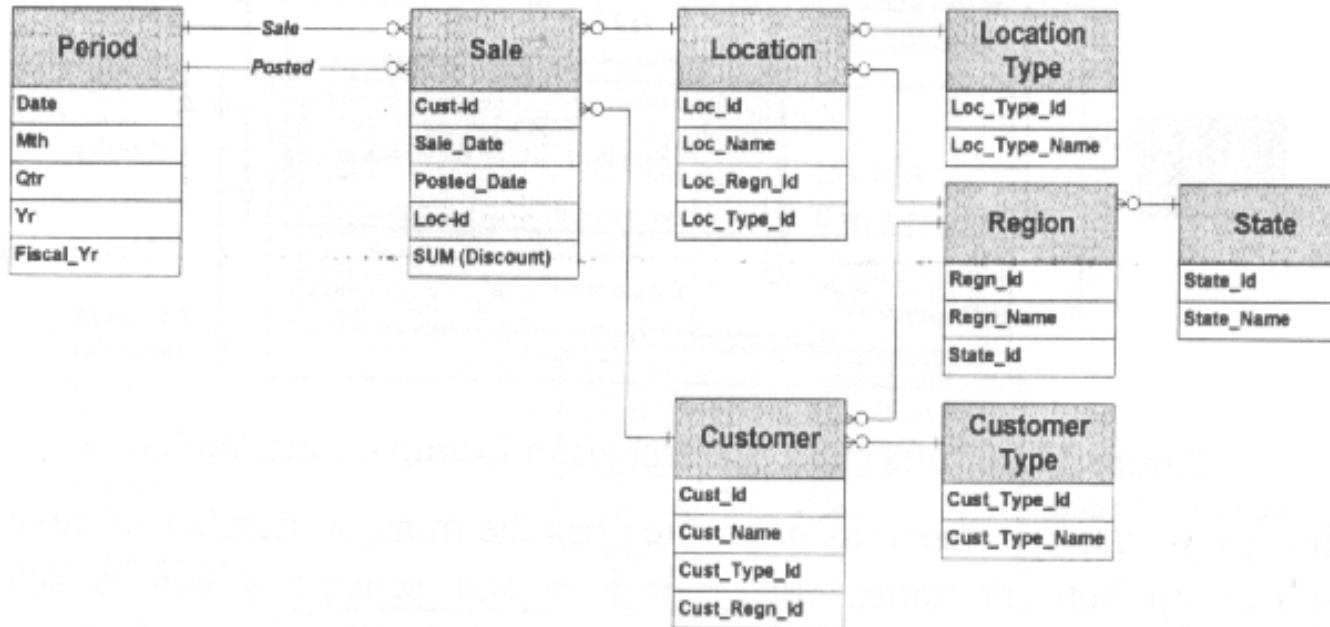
Period
Date
Mth
Qtr
Yr
Fiscal_Yr

Sale
Posted

Sale
Cust-Id
Sale_Date
Posted_Date
Loc-Id
SUM (Discount)

Location
Loc_Id
Loc_Name
Loc_Regn_Id
Loc_Type_Id

Location Type
Loc_Type_Id
Loc_Type_Name

Region
Regn_Id
Regn_Name
State_Id

State
State_Id
State_Name

Customer
Cust_Id
Cust_Name
Cust_Type_Id
Cust_Regn_Id

Customer Type
Cust_Type_Id
Cust_Type_Name